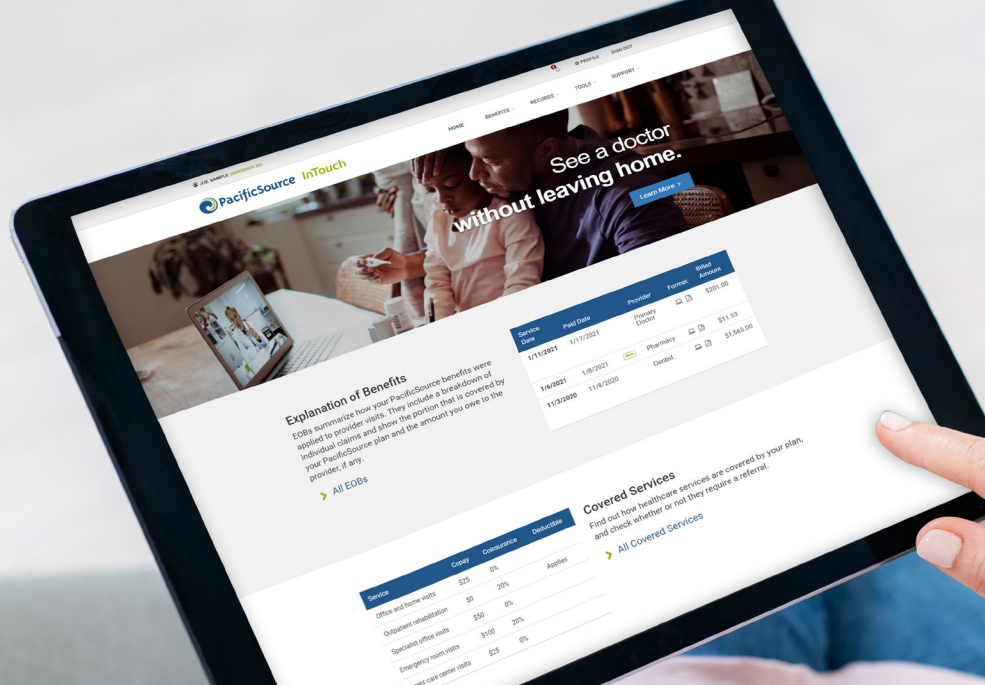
PROFILE SIGN OUT

JOE SAMPLE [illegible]

PacificSource InTouch

HOME BENEFITS RECORDS TOOLS SUPPORT

See a doctor without leaving home.

Learn More >

| Service Date | Paid Date | Provider | Format | Billed Amount |
|---|---|---|---|---|
| 1/11/2021 | 1/17/2021 | Primary Doctor | | $201.00 |
| 1/6/2021 | 1/8/2021 | New Pharmacy | | $11.53 |
| 11/3/2020 | 11/6/2020 | Dentist | | $1,565.00 |

Explanation of Benefits

EOBs summarize how your PacificSource benefits were applied to provider visits. They include a breakdown of individual claims and show the portion that is covered by your PacificSource plan and the amount you owe to the provider, if any.

All EOBs

Covered Services

Find out how healthcare services are covered by your plan, and check whether or not they require a referral.

All Covered Services

| Service | Copay | Coinsurance | Deductible |
|---|---|---|---|
| Office and home visits | $25 | 0% | Applies |
| Outpatient rehabilitation | $0 | 20% | |
| Specialist office visits | $50 | 0% | |
| Emergency room visits | $100 | 20% | |
| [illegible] care center visits | $25 | 0% | |